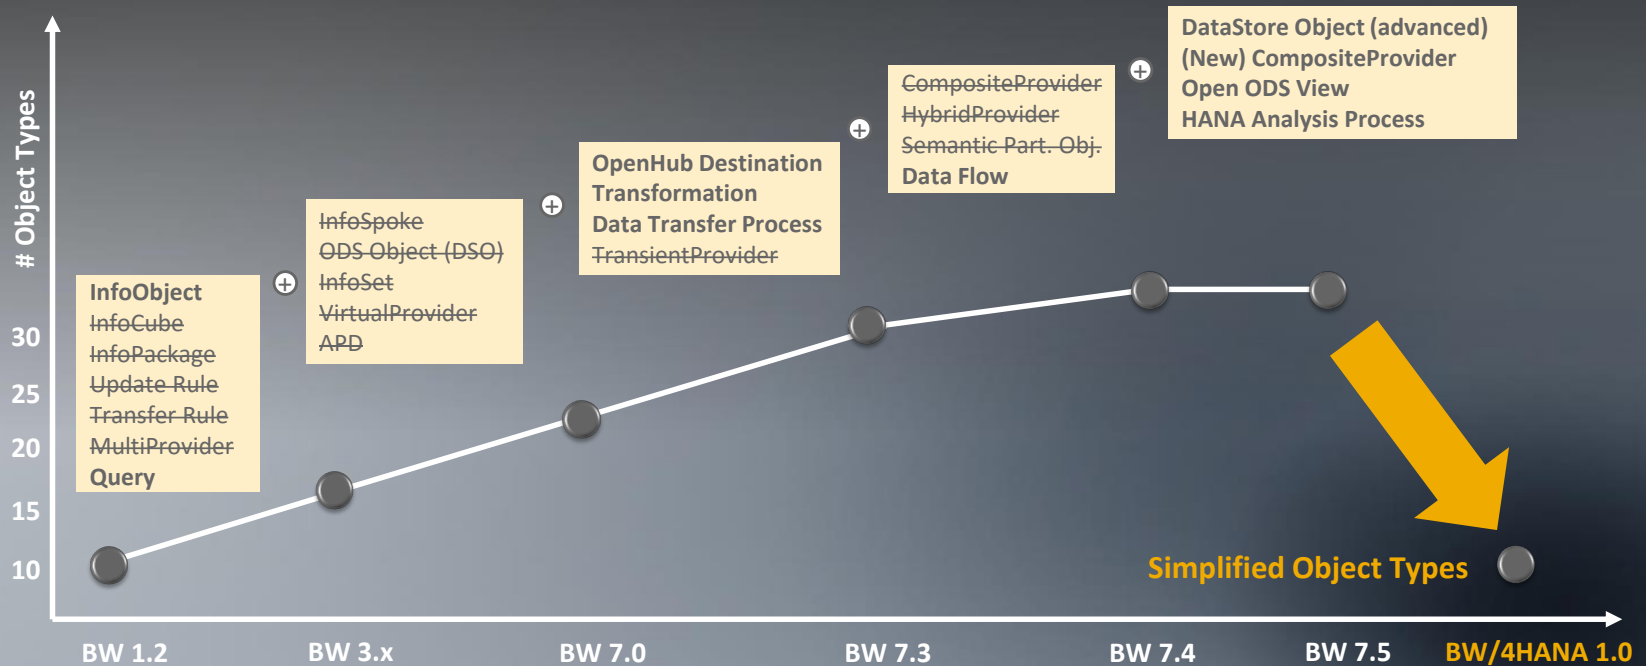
# Object Types

30
25
20
15
10

InfoObject
~~InfoCube~~
~~InfoPackage~~
~~Update Rule~~
~~Transfer Rule~~
~~MultiProvider~~
Query

~~InfoSpoke~~
~~ODS Object (DSO)~~
~~InfoSet~~
~~VirtualProvider~~
~~APD~~

OpenHub Destination
Transformation
Data Transfer Process
~~TransientProvider~~

~~CompositeProvider~~
~~HybridProvider~~
~~Semantic Part. Obj.~~
Data Flow

DataStore Object (advanced)
(New) CompositeProvider
Open ODS View
HANA Analysis Process

Simplified Object Types

BW 1.2
BW 3.x
BW 7.0
BW 7.3
BW 7.4
BW 7.5
BW/4HANA 1.0